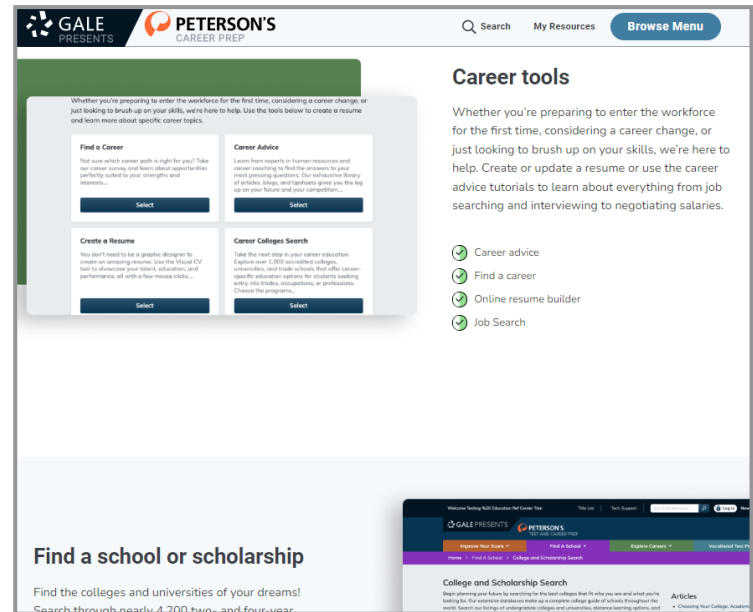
GALE PRESENTS PETERSON'S CAREER PREP

Search My Resources Browse Menu

Whether you're preparing to enter the workforce for the first time, considering a career change, or just looking to brush up on your skills, we're here to help. Use the tools below to create a resume and learn more about specific career topics.

Find a Career
Not sure which career path is right for you? Take our career survey and learn about opportunities perfectly suited to your strengths and interests...
Select

Career Advice
Learn from experts in human resources and career coaching to find the answers to your most pressing questions. Our exhaustive library of articles, blogs, and tipsheets gives you the leg up on your future and your competition...
Select

Create a Resume
You don't need to be a graphic designer to create an amazing resume. Use the Visual CV tool to showcase your talent, education, and performance, all with a few mouse clicks...
Select

Career Colleges Search
Take the next step in your career education. Explore over 1,000 accredited colleges, universities, and trade schools that offer career-specific education options for students seeking entry into trades, occupations, or professions. Choose the programs...
Select

Career tools

Whether you're preparing to enter the workforce for the first time, considering a career change, or just looking to brush up on your skills, we're here to help. Create or update a resume or use the career advice tutorials to learn about everything from job searching and interviewing to negotiating salaries.

Career advice
Find a career
Online resume builder
Job Search

Welcome Testing %20 Education Ref Center Trial Title List Tech Support Log In

GALE PRESENTS PETERSON'S TEST AND CAREER PREP

Improve Your Scores Find A School Explore Careers Vocational Test Pr

Home > Find A School > College and Scholarship Search

College and Scholarship Search

Begin planning your future by searching for the best colleges that fit who you are and what you're looking for. Our extensive databases make up a complete college guide of schools throughout the world. Search our listings of undergraduate colleges and universities, distance learning options, and

Articles
• Choosing Your College: Academ

Find a school or scholarship

Find the colleges and universities of your dreams! Search through nearly 4,200 two- and four-year